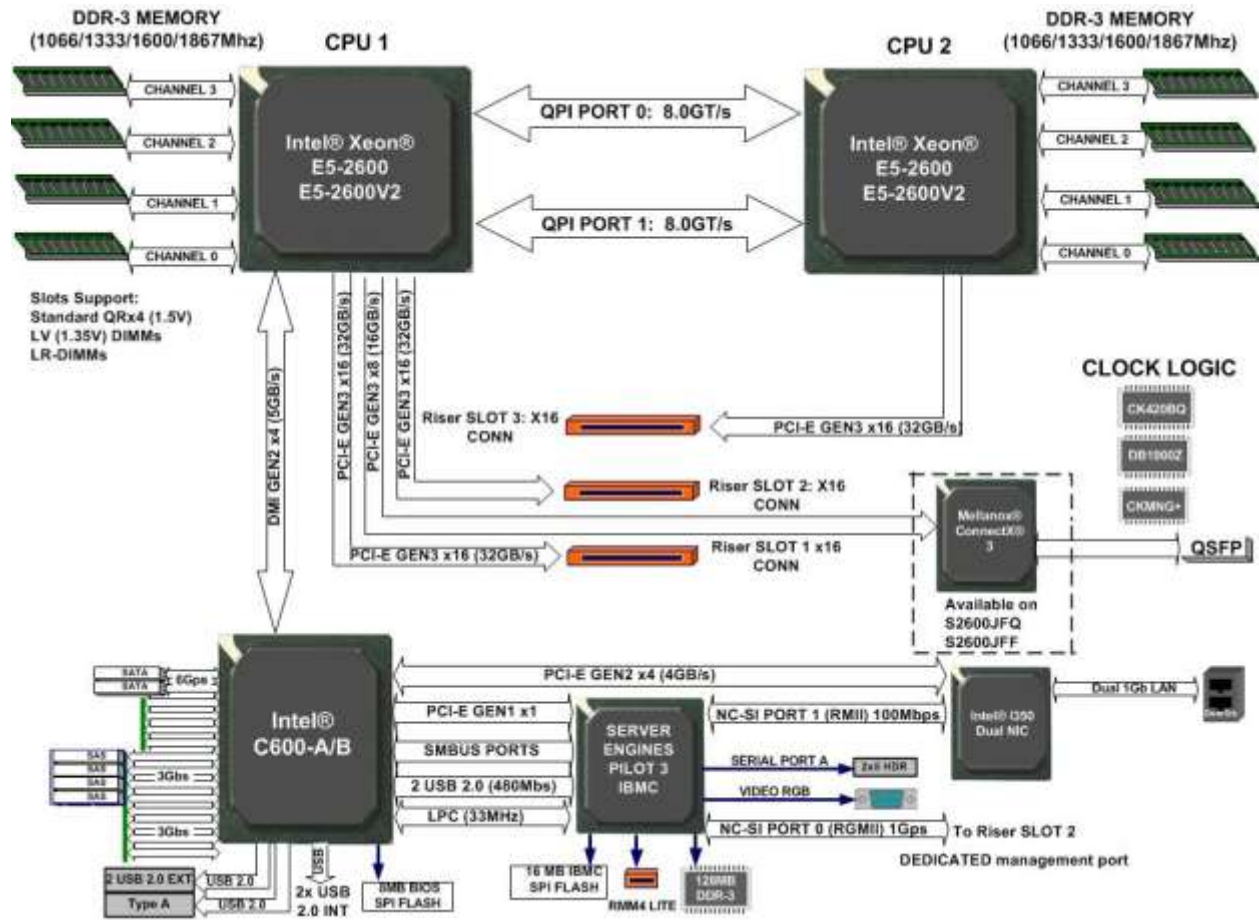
DDR-3 MEMORY
(1066/1333/1600/1867Mhz)

CPU 1

CPU 2

DDR-3 MEMORY
(1066/1333/1600/1867Mhz)

CHANNEL 3
CHANNEL 2
CHANNEL 1
CHANNEL 0

Intel® Xeon®
E5-2600
E5-2600V2

QPI PORT 0: 8.0GT/s

QPI PORT 1: 8.0GT/s

Intel® Xeon®
E5-2600
E5-2600V2

CHANNEL 3
CHANNEL 2
CHANNEL 1
CHANNEL 0

Slots Support:
Standard QRx4 (1.5V)
LV (1.35V) DIMMs
LR-DIMMs

PCI-E GEN3 x16 (32GB/s)
PCI-E GEN3 x8 (16GB/s)
PCI-E GEN3 x16 (32GB/s)

CLOCK LOGIC
CK420BQ
DB1900Z
CKMNG+

DMI GEN2 x4 (5GB/s)

Riser SLOT 3: X16
CONN

PCI-E GEN3 x16 (32GB/s)

Riser SLOT 2: X16
CONN

Mellanox®
ConnectX®
3

PCI-E GEN3 x16 (32GB/s)

Riser SLOT 1 x16
CONN

QSFP

Available on
S2600JFQ
S2600JFF

SATA
SATA
6Gps

SAS
SAS
SAS
SAS
3Gbs

3Gbs

Intel®
C600-A/B

PCI-E GEN2 x4 (4GB/s)

Dual 1Gb LAN

PCI-E GEN1 x1
SMBUS PORTS
2 USB 2.0 (480Mbs)
LPC (33MHz)

SERVER
ENGINES
PILOT 3
IBMC

NC-SI PORT 1 (RMII) 100Mbps

Intel® I350
Dual NIC

SERIAL PORT A
2x5 HDR

VIDEO RGB

NC-SI PORT 0 (RGMII) 1Gps
To Riser SLOT 2

DEDICATED management port

2 USB 2.0 EXT
Type A
USB 2.0
USB 2.0

USB
2x USB
2.0 INT

8MB BIOS
SPI FLASH

16 MB IBMC
SPI FLASH

RMM4 LITE

128MB
DDR-3